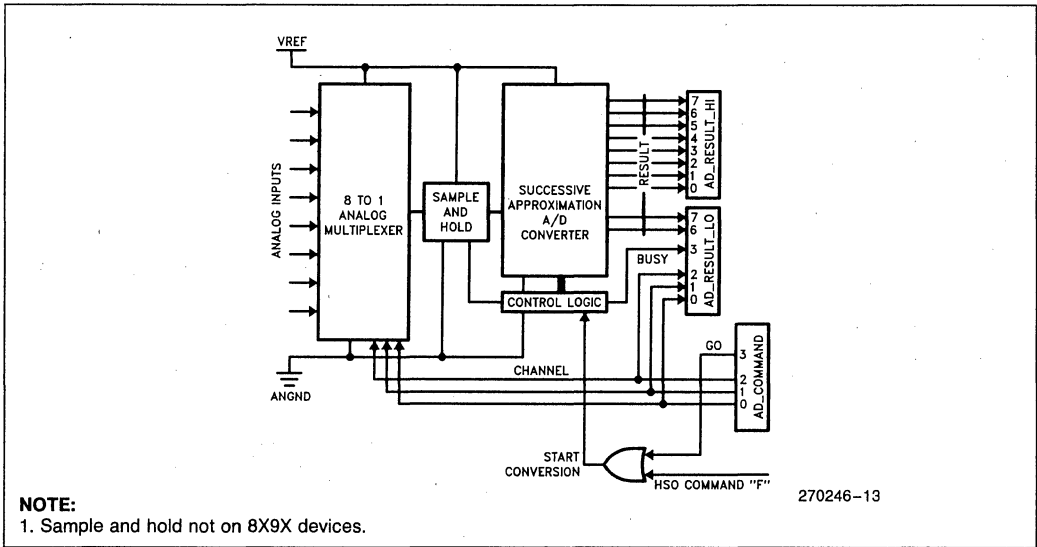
VREF

ANALOG INPUTS

8 TO 1 ANALOG MULTIPLEXER

SAMPLE AND HOLD

SUCCESSIVE APPROXIMATION A/D CONVERTER

RESULT

7 6 5 4 3 2 1 0 AD_RESULT_HI

7 6 3 2 1 0 AD_RESULT_LO

BUSY

CONTROL LOGIC

ANGND

CHANNEL

GO

3 2 1 0 AD_COMMAND

START CONVERSION

HSO COMMAND "F"

270246–13

NOTE:
1. Sample and hold not on 8X9X devices.